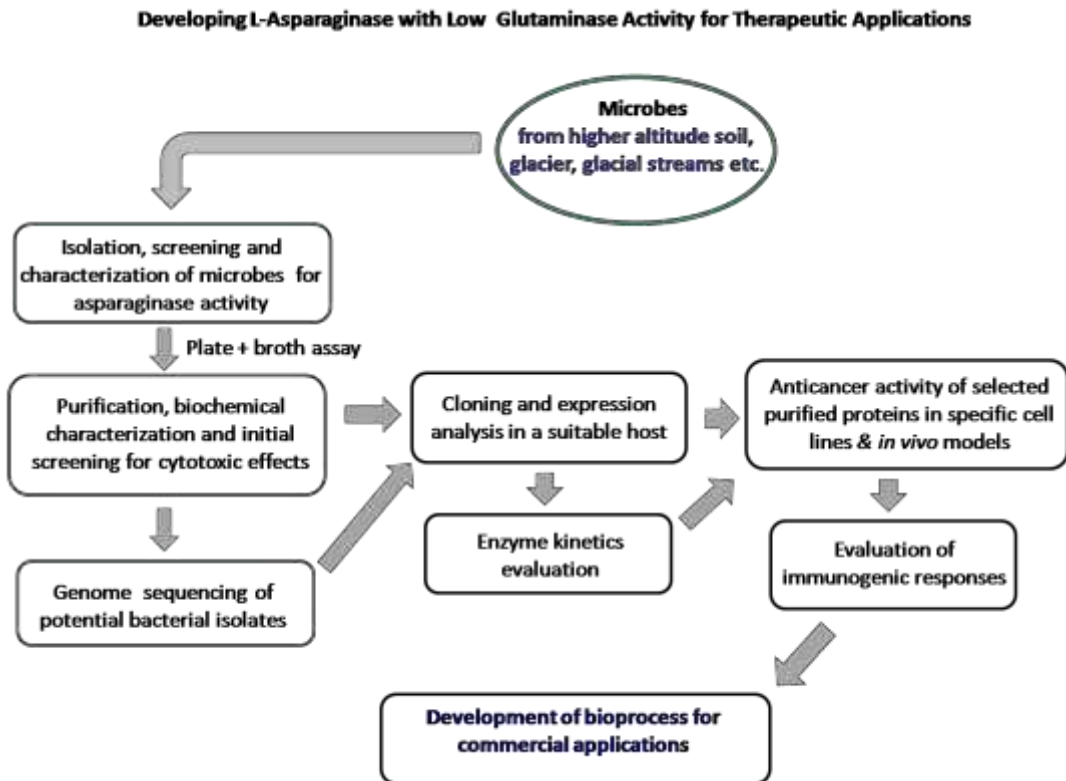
Developing L-Asparaginase with Low Glutaminase Activity for Therapeutic Applications

Microbes
from higher altitude soil, glacier, glacial streams etc.

Isolation, screening and characterization of microbes for asparaginase activity

Plate + broth assay

Purification, biochemical characterization and initial screening for cytotoxic effects

Cloning and expression analysis in a suitable host

Anticancer activity of selected purified proteins in specific cell lines & *in vivo* models

Enzyme kinetics evaluation

Evaluation of immunogenic responses

Genome sequencing of potential bacterial isolates

Development of bioprocess for commercial applications